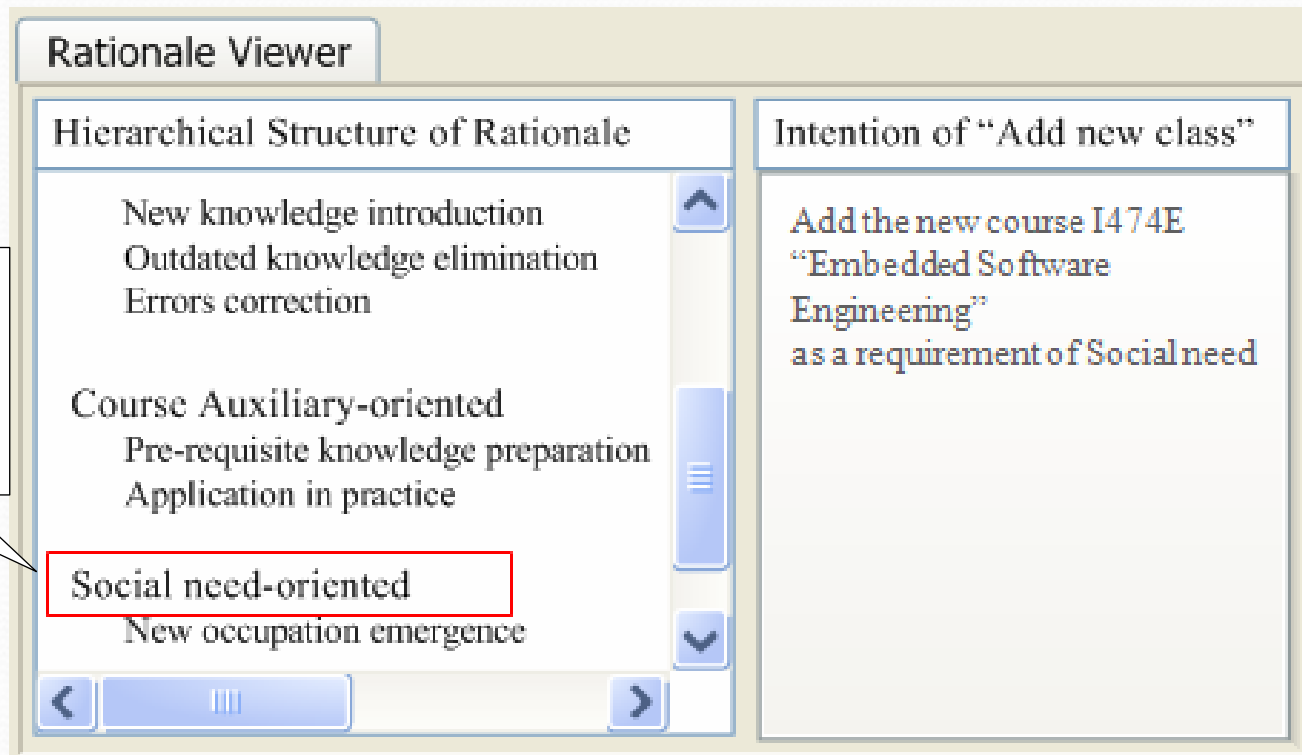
Rationale Viewer

Hierarchical Structure of Rationale

New knowledge introduction
Outdated knowledge elimination
Errors correction

Course Auxiliary-oriented
Pre-requisite knowledge preparation
Application in practice

Social need-oriented
New occupation emergence

Intention of "Add new class"

Add the new course I474E "Embedded Software Engineering" as a requirement of Social need